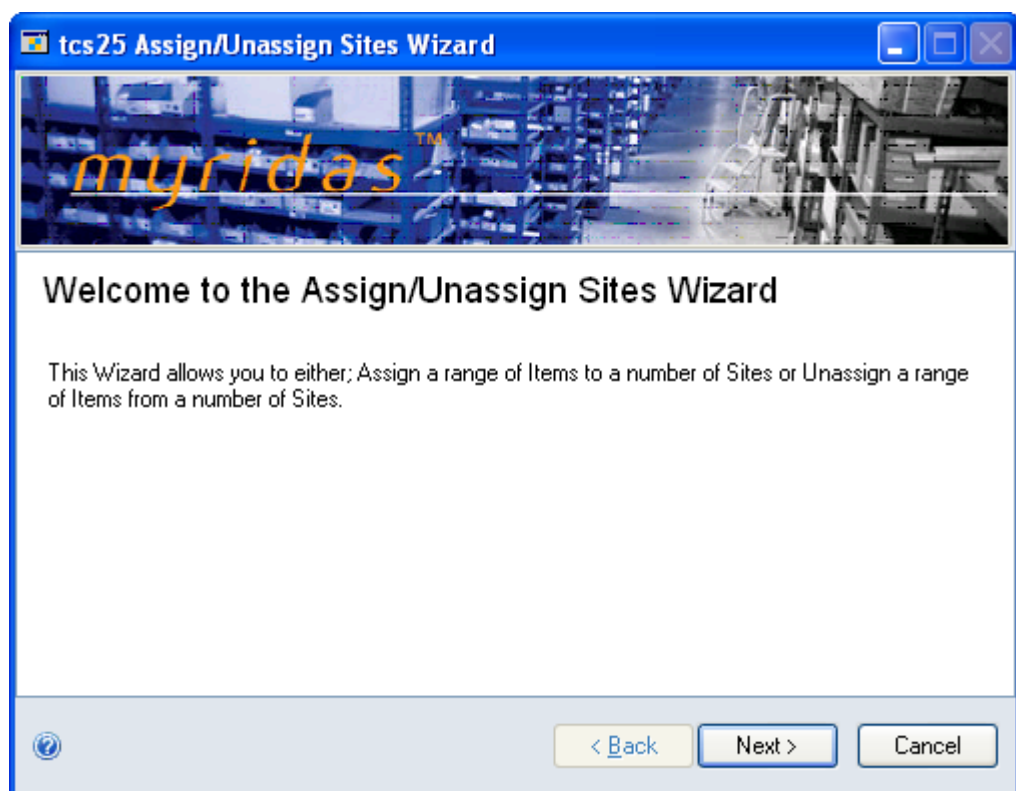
tcs25 Assign/Unassign Sites Wizard

myridas™

Welcome to the Assign/Unassign Sites Wizard

This Wizard allows you to either; Assign a range of Items to a number of Sites or Unassign a range of Items from a number of Sites.

< Back
Next >
Cancel